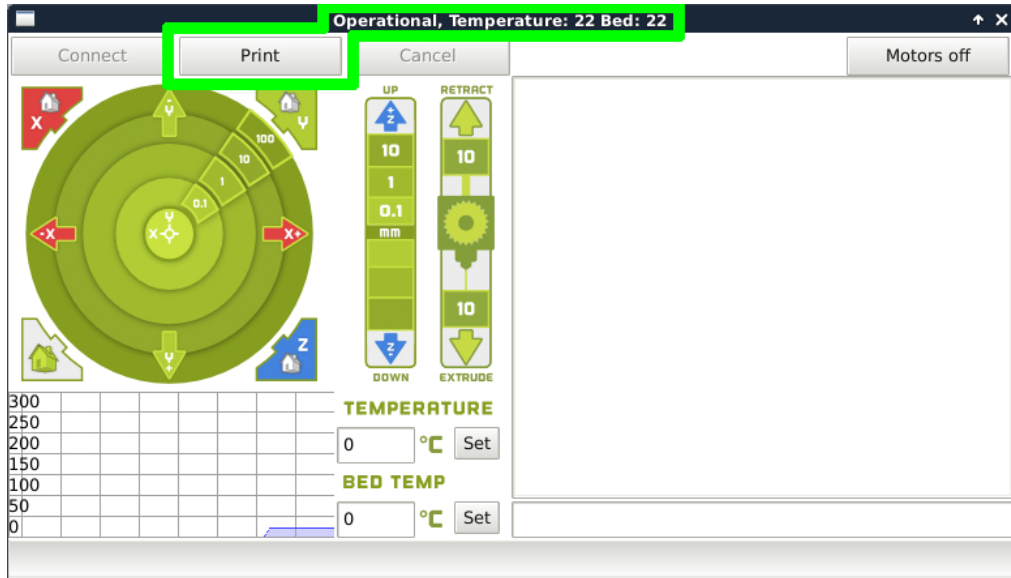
Operational, Temperature: 22 Bed: 22

Connect
Print
Cancel
Motors off

X
Y
-Y
100
10
1
0.1
Y
X
-X
X+
Z
Y+

UP
+Z
10
1
0.1
mm
-Z
DOWN

RETRACT
10
10
EXTRUDE

300
250
200
150
100
50
0

TEMPERATURE
0
°C
Set

BED TEMP
0
°C
Set